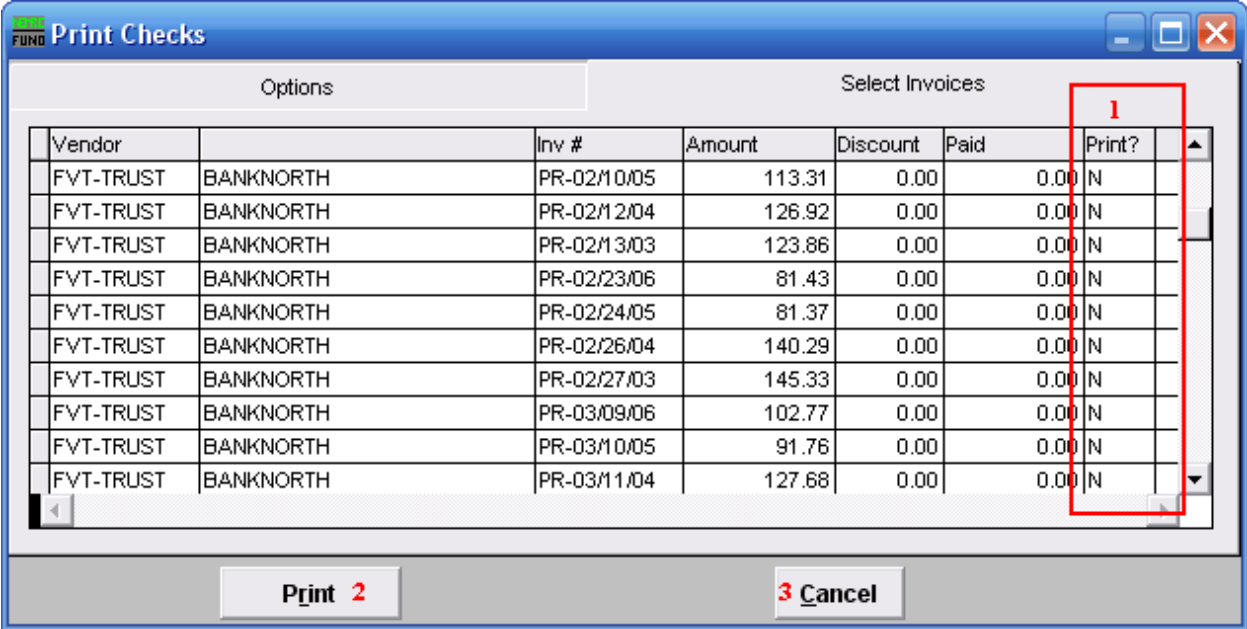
Print Checks

Options

Select Invoices

1

| Vendor | | Inv # | Amount | Discount | Paid | Print? |
|---|---|---|---|---|---|---|
| FVT-TRUST | BANKNORTH | PR-02/10/05 | 113.31 | 0.00 | 0.00 | N |
| FVT-TRUST | BANKNORTH | PR-02/12/04 | 126.92 | 0.00 | 0.00 | N |
| FVT-TRUST | BANKNORTH | PR-02/13/03 | 123.86 | 0.00 | 0.00 | N |
| FVT-TRUST | BANKNORTH | PR-02/23/06 | 81.43 | 0.00 | 0.00 | N |
| FVT-TRUST | BANKNORTH | PR-02/24/05 | 81.37 | 0.00 | 0.00 | N |
| FVT-TRUST | BANKNORTH | PR-02/26/04 | 140.29 | 0.00 | 0.00 | N |
| FVT-TRUST | BANKNORTH | PR-02/27/03 | 145.33 | 0.00 | 0.00 | N |
| FVT-TRUST | BANKNORTH | PR-03/09/06 | 102.77 | 0.00 | 0.00 | N |
| FVT-TRUST | BANKNORTH | PR-03/10/05 | 91.76 | 0.00 | 0.00 | N |
| FVT-TRUST | BANKNORTH | PR-03/11/04 | 127.68 | 0.00 | 0.00 | N |

Print 2

3 Cancel